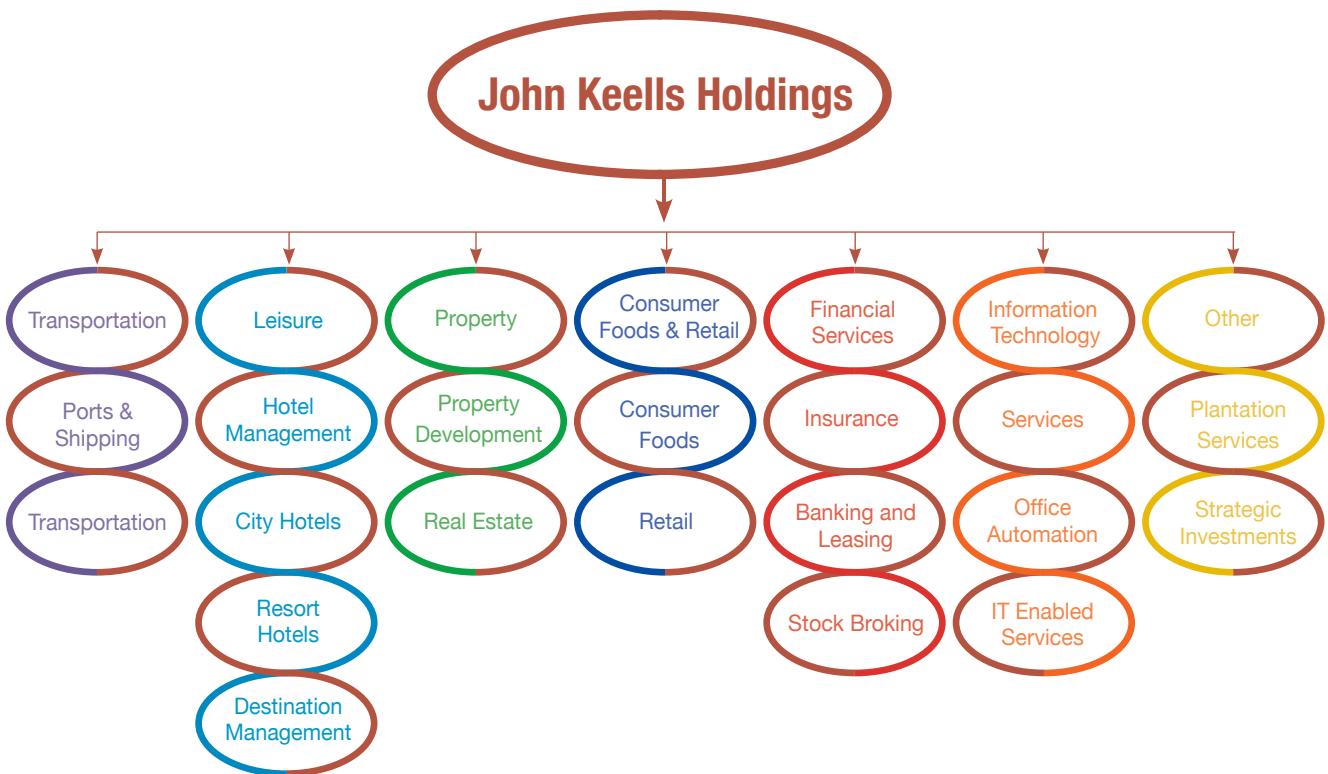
John Keells Holdings

Transportation

Ports & Shipping

Transportation

Leisure

Hotel Management

City Hotels

Resort Hotels

Destination Management

Property

Property Development

Real Estate

Consumer Foods & Retail

Consumer Foods

Retail

Financial Services

Insurance

Banking and Leasing

Stock Broking

Information Technology

Services

Office Automation

IT Enabled Services

Other

Plantation Services

Strategic Investments